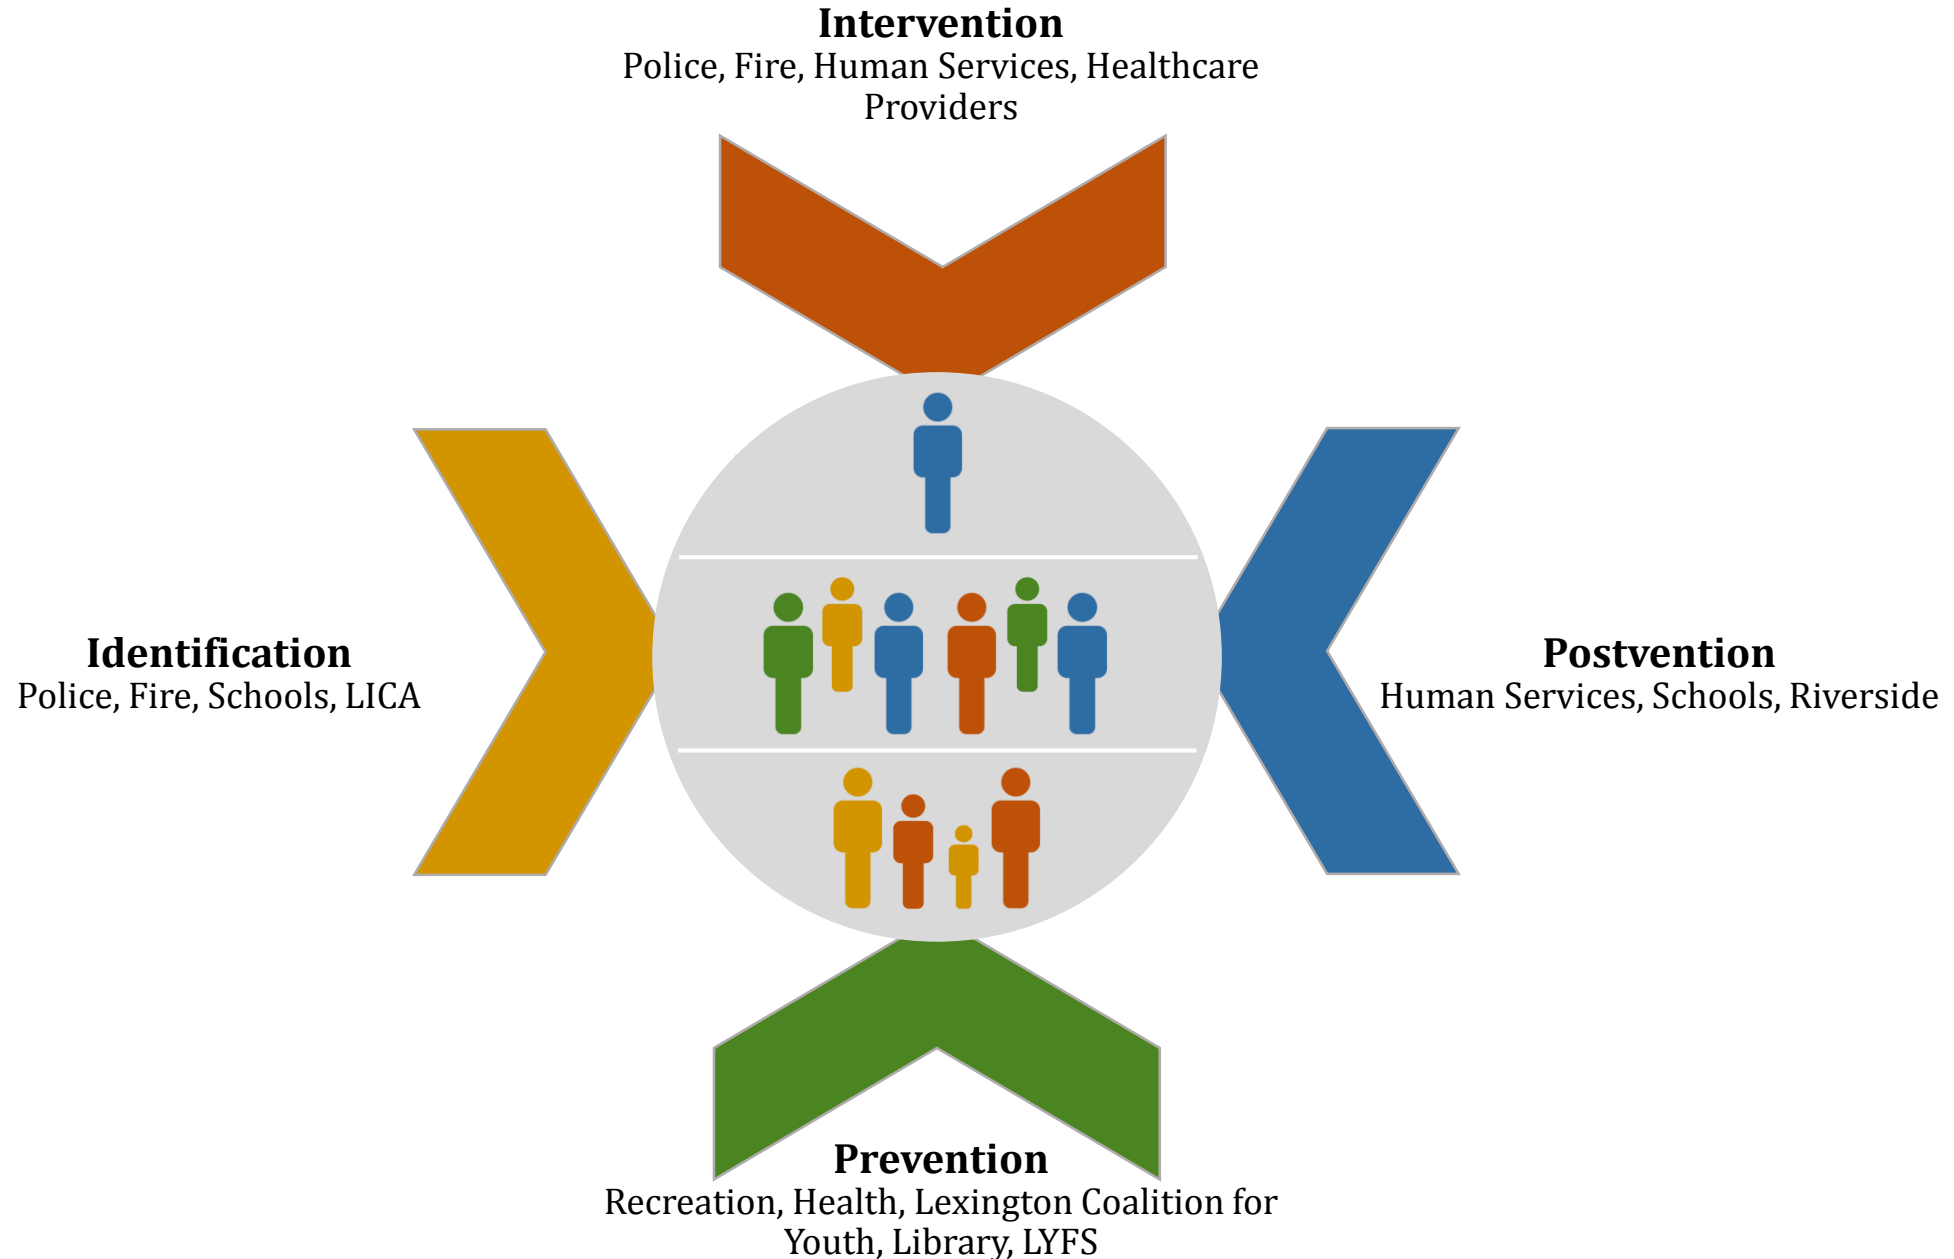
**Intervention**
Police, Fire, Human Services, Healthcare Providers

**Identification**
Police, Fire, Schools, LICA

**Postvention**
Human Services, Schools, Riverside

**Prevention**
Recreation, Health, Lexington Coalition for Youth, Library, LYFS